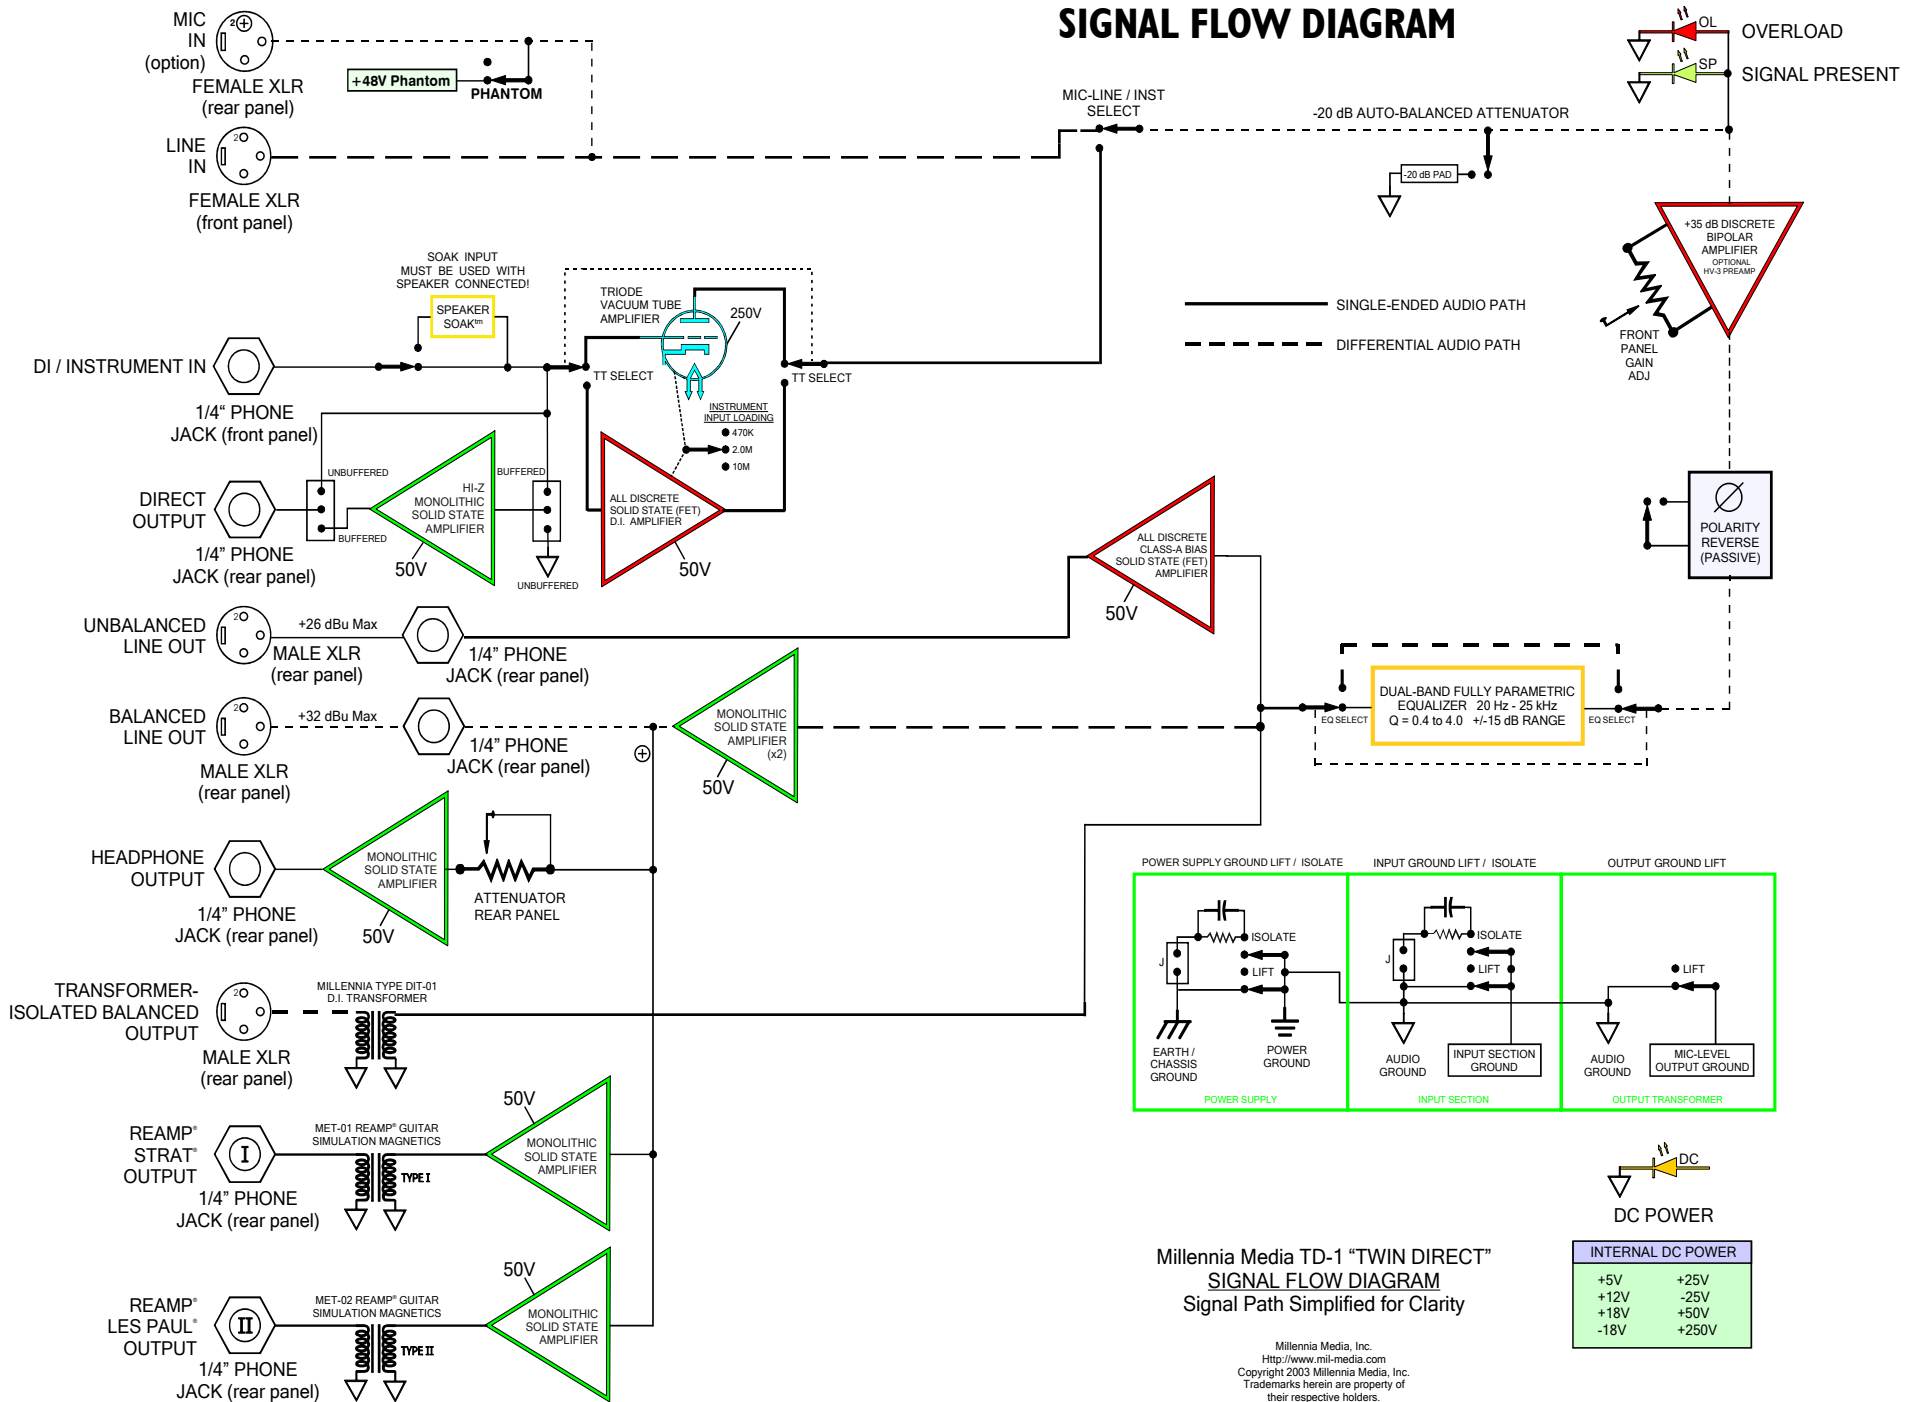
SIGNAL FLOW DIAGRAM

MIC IN (option)
FEMALE XLR (rear panel)
+48V Phantom
PHANTOM

LINE IN
FEMALE XLR (front panel)

MIC-LINE / INST SELECT
-20 dB AUTO-BALANCED ATTENUATOR
-20 dB PAD

OL OVERLOAD
SP SIGNAL PRESENT

+35 dB DISCRETE BIPOLAR AMPLIFIER
OPTIONAL HV-3 PREAMP
FRONT PANEL GAIN ADJ

SINGLE-ENDED AUDIO PATH
DIFFERENTIAL AUDIO PATH

SOAK INPUT MUST BE USED WITH SPEAKER CONNECTED!
SPEAKER SOAK™

TRIODE VACUUM TUBE AMPLIFIER
250V
TT SELECT
TT SELECT
INSTRUMENT INPUT LOADING
470K
2.0M
10M

DI / INSTRUMENT IN
1/4" PHONE JACK (front panel)

DIRECT OUTPUT
1/4" PHONE JACK (rear panel)
UNBUFFERED
BUFFERED
HI-Z MONOLITHIC SOLID STATE AMPLIFIER
50V
BUFFERED
UNBUFFERED
ALL DISCRETE SOLID STATE (FET) D.I. AMPLIFIER
50V

POLARITY REVERSE (PASSIVE)

ALL DISCRETE CLASS-A BIAS SOLID STATE (FET) AMPLIFIER
50V

UNBALANCED LINE OUT
+26 dBu Max
MALE XLR (rear panel)
1/4" PHONE JACK (rear panel)

DUAL-BAND FULLY PARAMETRIC EQUALIZER 20 Hz - 25 kHz
Q = 0.4 to 4.0 +/-15 dB RANGE
EQ SELECT
EQ SELECT

BALANCED LINE OUT
+32 dBu Max
MALE XLR (rear panel)
1/4" PHONE JACK (rear panel)
MONOLITHIC SOLID STATE AMPLIFIER (x2)
50V

HEADPHONE OUTPUT
1/4" PHONE JACK (rear panel)
MONOLITHIC SOLID STATE AMPLIFIER
50V
ATTENUATOR REAR PANEL

POWER SUPPLY GROUND LIFT / ISOLATE
INPUT GROUND LIFT / ISOLATE
OUTPUT GROUND LIFT
ISOLATE
LIFT
J
EARTH / CHASSIS GROUND
POWER GROUND
POWER SUPPLY
ISOLATE
LIFT
J
AUDIO GROUND
INPUT SECTION GROUND
INPUT SECTION
LIFT
AUDIO GROUND
MIC-LEVEL OUTPUT GROUND
OUTPUT TRANSFORMER

TRANSFORMER-ISOLATED BALANCED OUTPUT
MALE XLR (rear panel)
MILLENNIA TYPE DIT-01 D.I. TRANSFORMER

REAMP® STRAT® OUTPUT
1/4" PHONE JACK (rear panel)
MET-01 REAMP® GUITAR SIMULATION MAGNETICS
TYPE I
50V
MONOLITHIC SOLID STATE AMPLIFIER

REAMP® LES PAUL® OUTPUT
1/4" PHONE JACK (rear panel)
MET-02 REAMP® GUITAR SIMULATION MAGNETICS
TYPE II
50V
MONOLITHIC SOLID STATE AMPLIFIER

DC
DC POWER

| INTERNAL DC POWER | |
|---|---|
| +5V<br>+12V<br>+18V<br>-18V | +25V<br>-25V<br>+50V<br>+250V |

Millennia Media TD-1 "TWIN DIRECT"
SIGNAL FLOW DIAGRAM
Signal Path Simplified for Clarity

Millennia Media, Inc.
Http://www.mil-media.com
Copyright 2003 Millennia Media, Inc.
Trademarks herein are property of their respective holders.